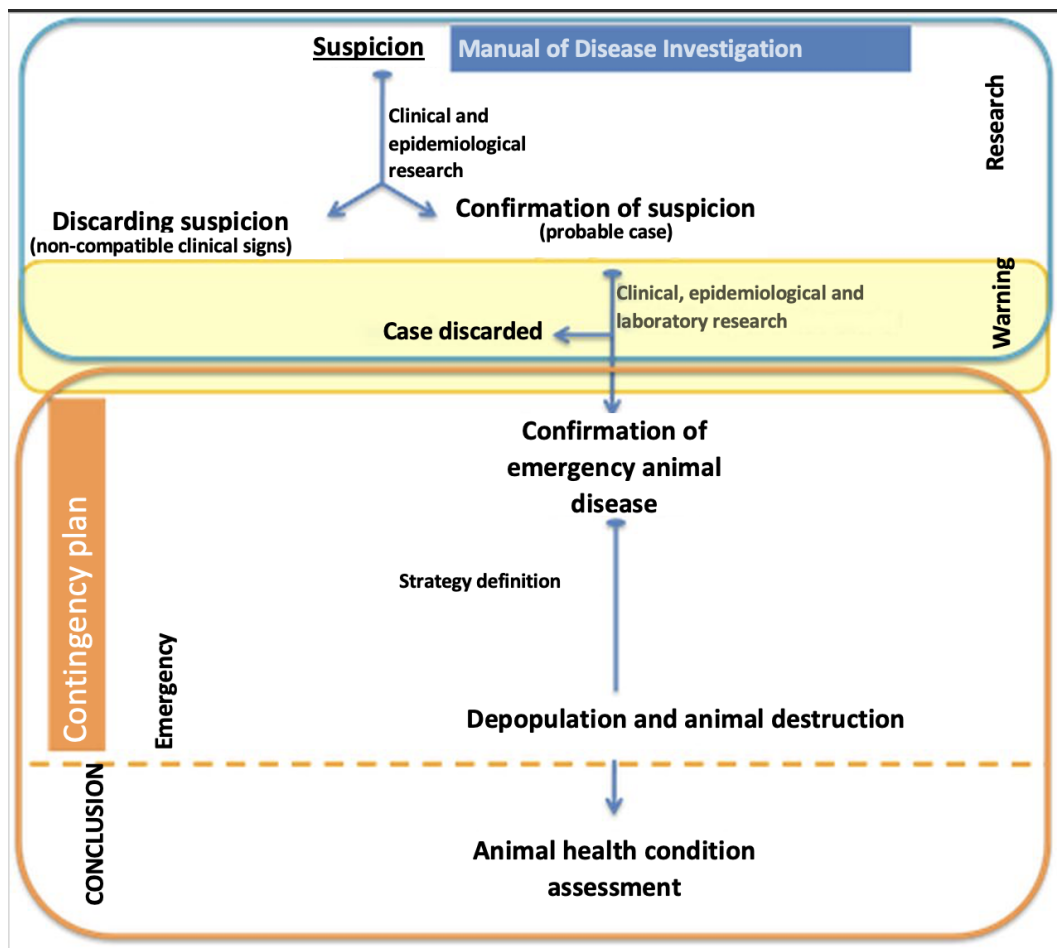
Suspicion

Manual of Disease Investigation

Research

Clinical and epidemiological research

Discarding suspicion
(non-compatible clinical signs)

Confirmation of suspicion
(probable case)

Warning

Clinical, epidemiological and laboratory research

Case discarded

Confirmation of emergency animal disease

Contingency plan

Strategy definition

Emergency

Depopulation and animal destruction

CONCLUSION

Animal health condition assessment